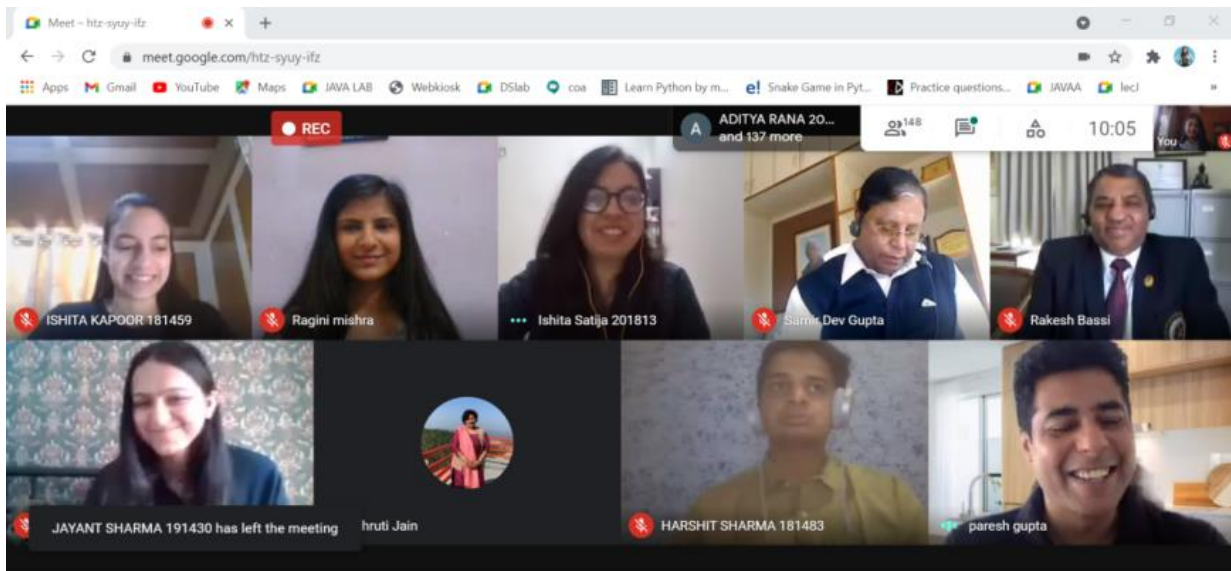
Meet – htz-syuy-ifz
+
meet.google.com/htz-syuy-ifz
Apps Gmail YouTube Maps JAVA LAB Webkiosk DSlab coa Learn Python by m... Snake Game in Pyt... Practice questions... JAVAA lecl
REC
ADITYA RANA 20... and 137 more
148
10:05
You
ISHITA KAPOOR 181459
Ragini mishra
Ishita Satija 201813
Samir Dev Gupta
Rakesh Bassi
JAYANT SHARMA 191430 has left the meeting
hruti Jain
HARSHIT SHARMA 181483
paresh gupta